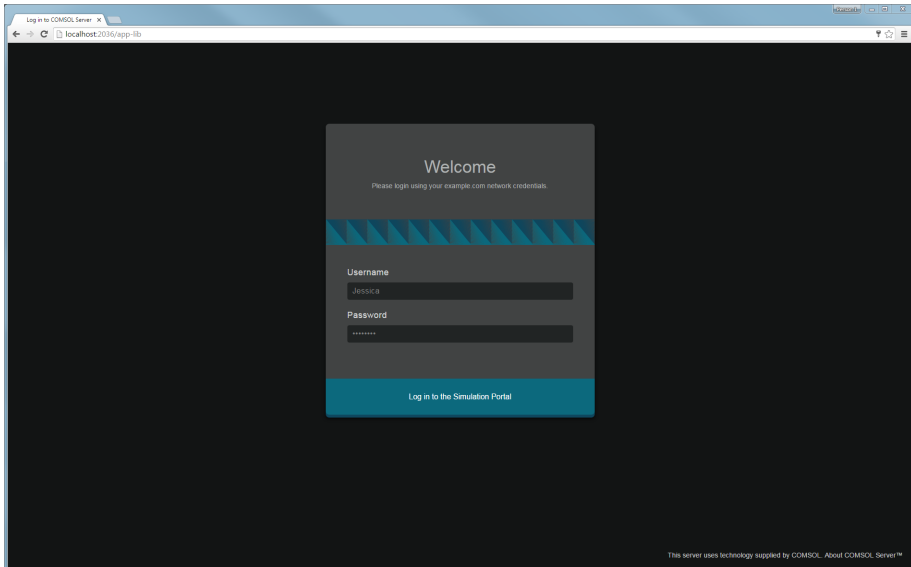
Log in to COMSOL Server ×

localhost:2036/app-lib

Welcome

Please login using your example.com network credentials.

Username

Jessica

Password

•••••••••

Log in to the Simulation Portal

This server uses technology supplied by COMSOL. About COMSOL Server™